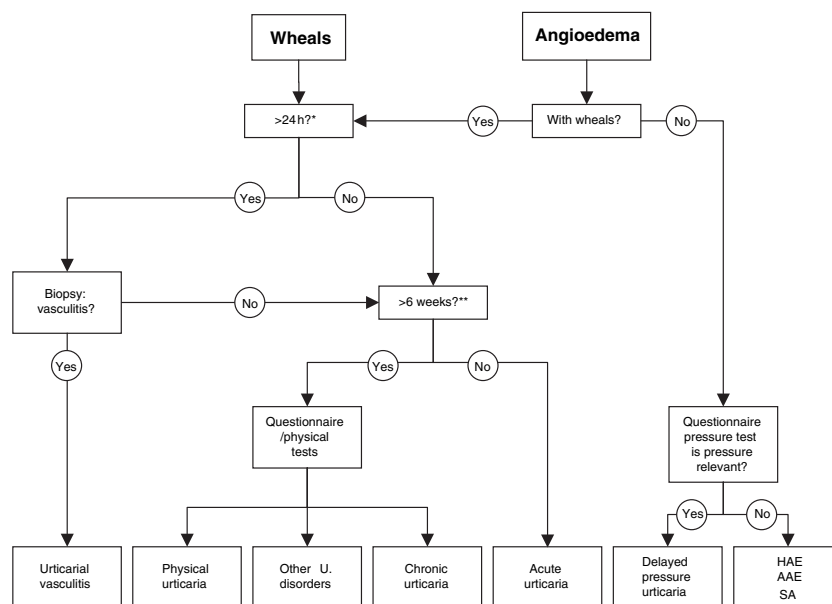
Wheals

Angioedema

>24 h?*

Yes

With wheals?

No

Yes

No

Biopsy: vasculitis?

No

>6 weeks?**

Yes

Yes

No

Questionnaire /physical tests

Questionnaire pressure test is pressure relevant?

Yes

No

Urticarial vasculitis

Physical urticaria

Other U. disorders

Chronic urticaria

Acute urticaria

Delayed pressure urticaria

HAE AAE SA